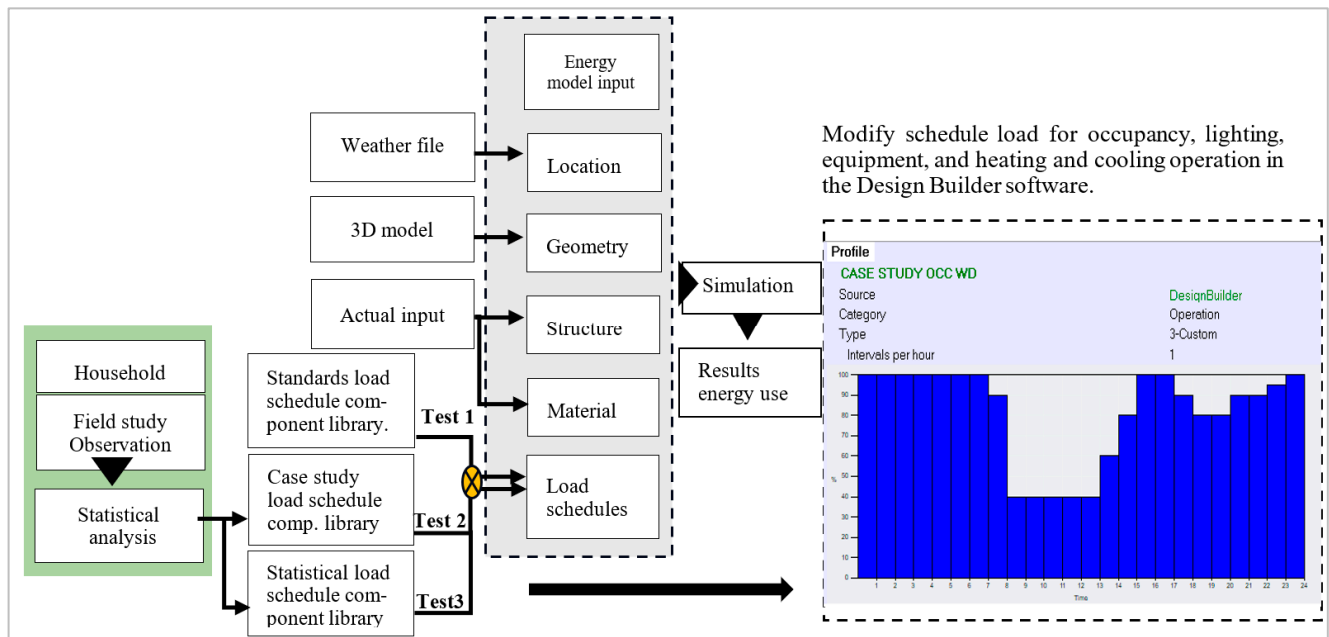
Energy model input

Weather file

Location

3D model

Geometry

Actual input

Structure

Material

Load schedules

Household

Field study Observation

Statistical analysis

Standards load schedule component library.

Case study load schedule comp. library

Statistical load schedule component library

Test 1

Test 2

Test3

Simulation

Results energy use

Modify schedule load for occupancy, lighting, equipment, and heating and cooling operation in the Design Builder software.

Profile

CASE STUDY OCC WD

| | |
|---|---|
| Source | DesignBuilder |
| Category | Operation |
| Type | 3-Custom |
| Intervals per hour | 1 |

100
90
80
70
60
50
40
30
20
10
0
%
1 2 3 4 5 6 7 8 9 10 11 12 13 14 15 16 17 18 19 20 21 22 23 24
Time